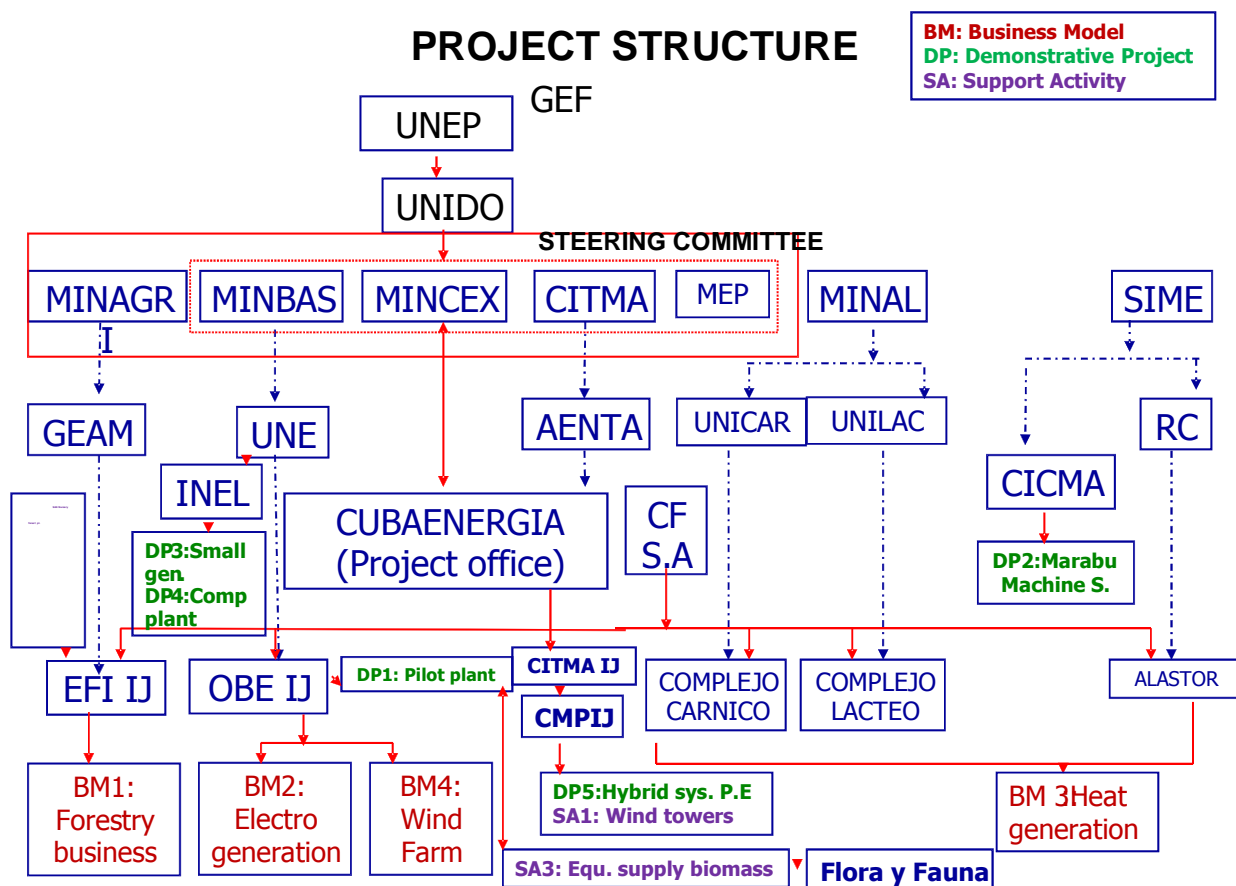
PROJECT STRUCTURE

BM: Business Model
DP: Demonstrative Project
SA: Support Activity

GEF

UNEP

UNIDO

STEERING COMMITTEE

MINAGRI

MINBAS

MINCEX

CITMA

MEP

MINAL

SIME

GEAM

UNE

AENTA

UNICAR

UNILAC

RC

INEL

CICMA

DP3:Small gen.
DP4:Comp plant

CUBAENERGIA (Project office)

CF S.A

DP2:Marabu Machine S.

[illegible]

EFI IJ

OBE IJ

DP1: Pilot plant

CITMA IJ

COMPLEJO CARNICO

COMPLEJO LACTEO

ALASTOR

CMPIJ

BM1: Forestry business

BM2: Electro generation

BM4: Wind Farm

DP5:Hybrid sys. P.E
SA1: Wind towers

BM 3Heat generation

SA3: Equ. supply biomass

Flora y Fauna